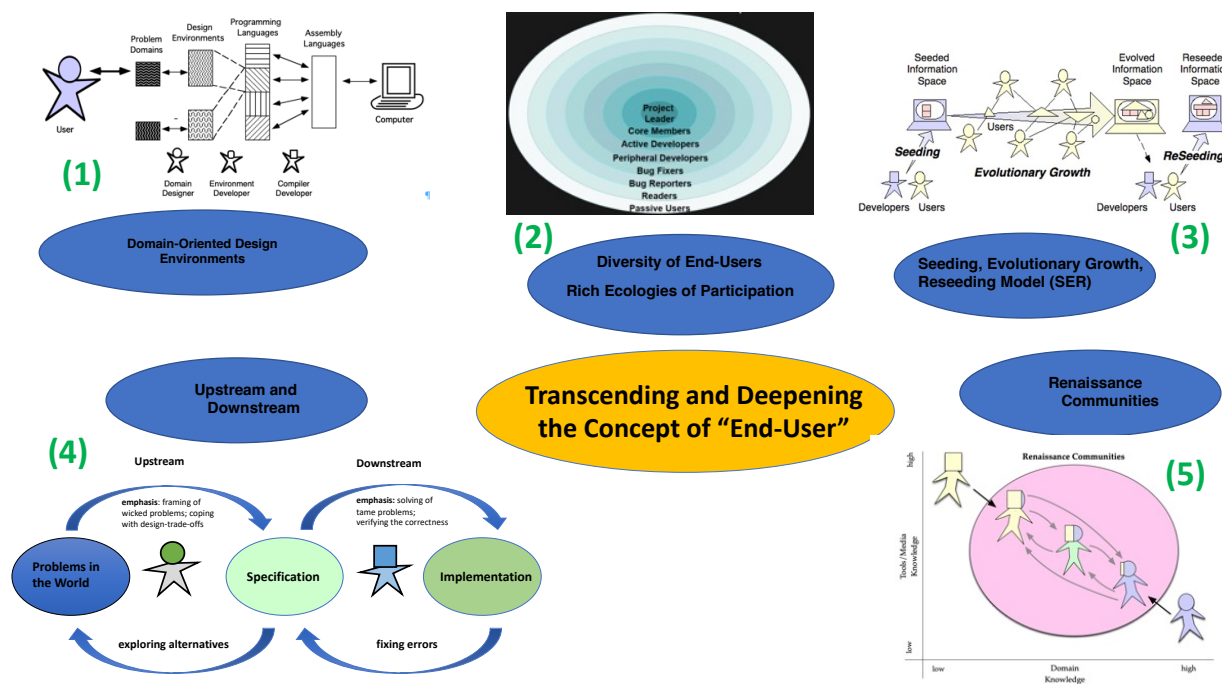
Problem Domains

Design Environments

Programming Languages

Assembly Languages

User

Computer

Domain Designer

Environment Developer

Compiler Developer

(1)

Domain-Oriented Design Environments

Project Leader
Core Members
Active Developers
Peripheral Developers
Bug Fixers
Bug Reporters
Readers
Passive Users

(2)

Diversity of End-Users

Rich Ecologies of Participation

Seeded Information Space

Evolved Information Space

Reseeded Information Space

Users

Seeding

Evolutionary Growth

ReSeeding

Developers

Users

Developers

Users

(3)

Seeding, Evolutionary Growth, Reseeding Model (SER)

Upstream and Downstream

Transcending and Deepening the Concept of “End-User”

Renaissance Communities

(4)

Upstream

Downstream

**emphasis**: framing of wicked problems; coping with design-trade-offs

**emphasis**: solving of tame problems; verifying the correctness

Problems in the World

Specification

Implementation

exploring alternatives

fixing errors

Renaissance Communities

(5)

high

Tools/Media Knowledge

low

low

Domain Knowledge

high